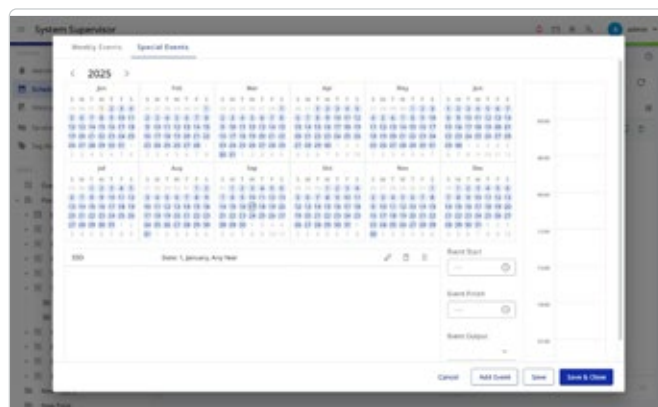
System Supervisor

admin

Weekly Events

Special Events

2025

Jan

Feb

Mar

Apr

May

Jun

Jul

Aug

Sep

Oct

Nov

Dec

Date: 1, January, Any Year

Event Start

Event Finish

Event Output

Cancel

Add Event

Save

Save & Close